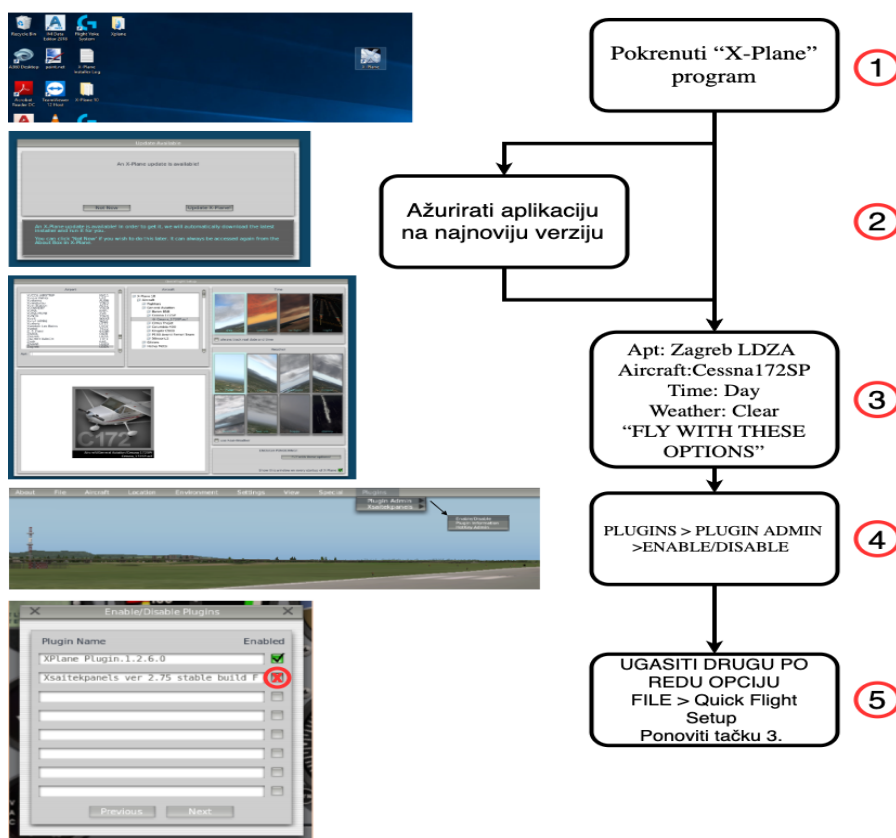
Pokrenuti "X-Plane" program

1

Ažurirati aplikaciju na najnoviju verziju

2

Apt: Zagreb LDZA
Aircraft:Cessna172SP
Time: Day
Weather: Clear
"FLY WITH THESE OPTIONS"

3

PLUGINS > PLUGIN ADMIN >ENABLE/DISABLE

4

UGASITI DRUGU PO REDU OPCIJU
FILE > Quick Flight Setup
Ponoviti tačku 3.

5

Recycle Bin

X-Plane

Update Available

An X-Plane update is available!

Not Now

Update X-Plane

An X-Plane update is available! In order to get it, we will automatically download the latest installer and run it for you.

You can click "Not Now" if you wish to do this later. It can always be accessed again from the About item in X-Plane.

About File Aircraft Location Environment Settings View Special Plugins

Plugin Admin
Xsaitekpanels

Enable/Disable
Plugin Information
Plugin Admin

Enable/Disable Plugins

Plugin Name

Enabled

XPlane Plugin.1.2.6.0

Xsaitekpanels ver 2.75 stable build F

Previous

Next